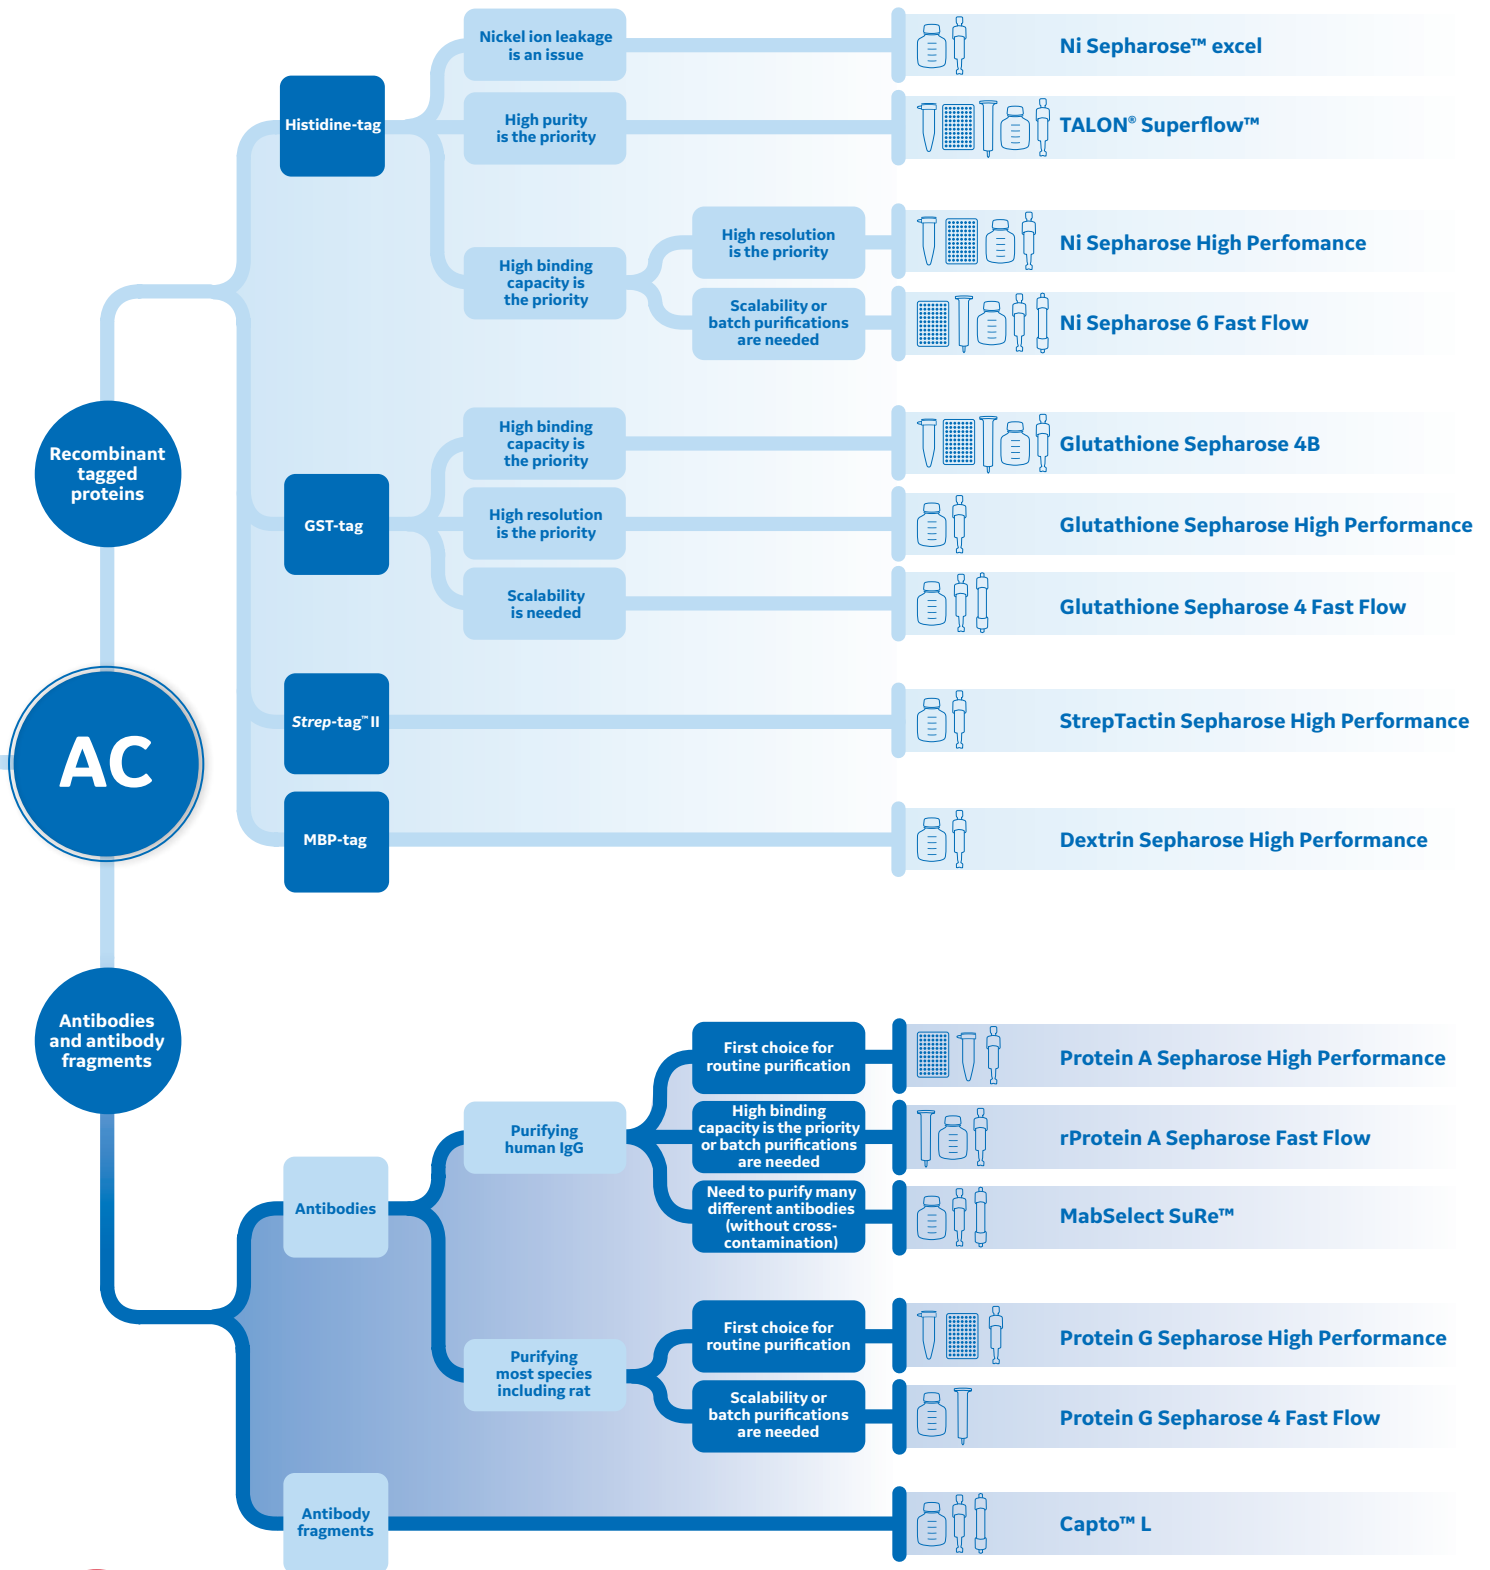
AC

Recombinant tagged proteins

Histidine-tag

Nickel ion leakage is an issue

Ni Sepharose™ excel

High purity is the priority

TALON® Superflow™

High binding capacity is the priority

High resolution is the priority

Ni Sepharose High Perfomance

Scalability or batch purifications are needed

Ni Sepharose 6 Fast Flow

GST-tag

High binding capacity is the priority

Glutathione Sepharose 4B

High resolution is the priority

Glutathione Sepharose High Performance

Scalability is needed

Glutathione Sepharose 4 Fast Flow

Strep-tag™ II

StrepTactin Sepharose High Performance

MBP-tag

Dextrin Sepharose High Performance

Antibodies and antibody fragments

Antibodies

Purifying human IgG

First choice for routine purification

Protein A Sepharose High Performance

High binding capacity is the priority or batch purifications are needed

rProtein A Sepharose Fast Flow

Need to purify many different antibodies (without cross-contamination)

MabSelect SuRe™

Purifying most species including rat

First choice for routine purification

Protein G Sepharose High Performance

Scalability or batch purifications are needed

Protein G Sepharose 4 Fast Flow

Antibody fragments

Capto™ L